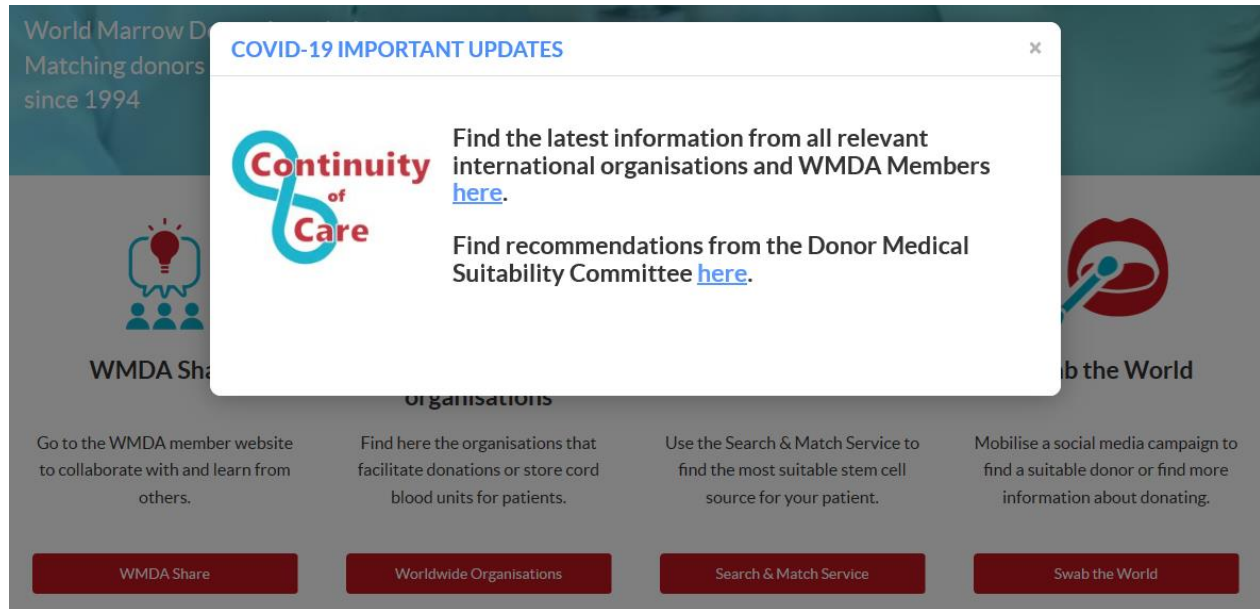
World Marrow D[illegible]
Matching donors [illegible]
since 1994

COVID-19 IMPORTANT UPDATES

×

Continuity of Care

Find the latest information from all relevant international organisations and WMDA Members here.

Find recommendations from the Donor Medical Suitability Committee here.

WMDA Sha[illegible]

organisations

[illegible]b the World

Go to the WMDA member website to collaborate with and learn from others.

Find here the organisations that facilitate donations or store cord blood units for patients.

Use the Search & Match Service to find the most suitable stem cell source for your patient.

Mobilise a social media campaign to find a suitable donor or find more information about donating.

WMDA Share

Worldwide Organisations

Search & Match Service

Swab the World